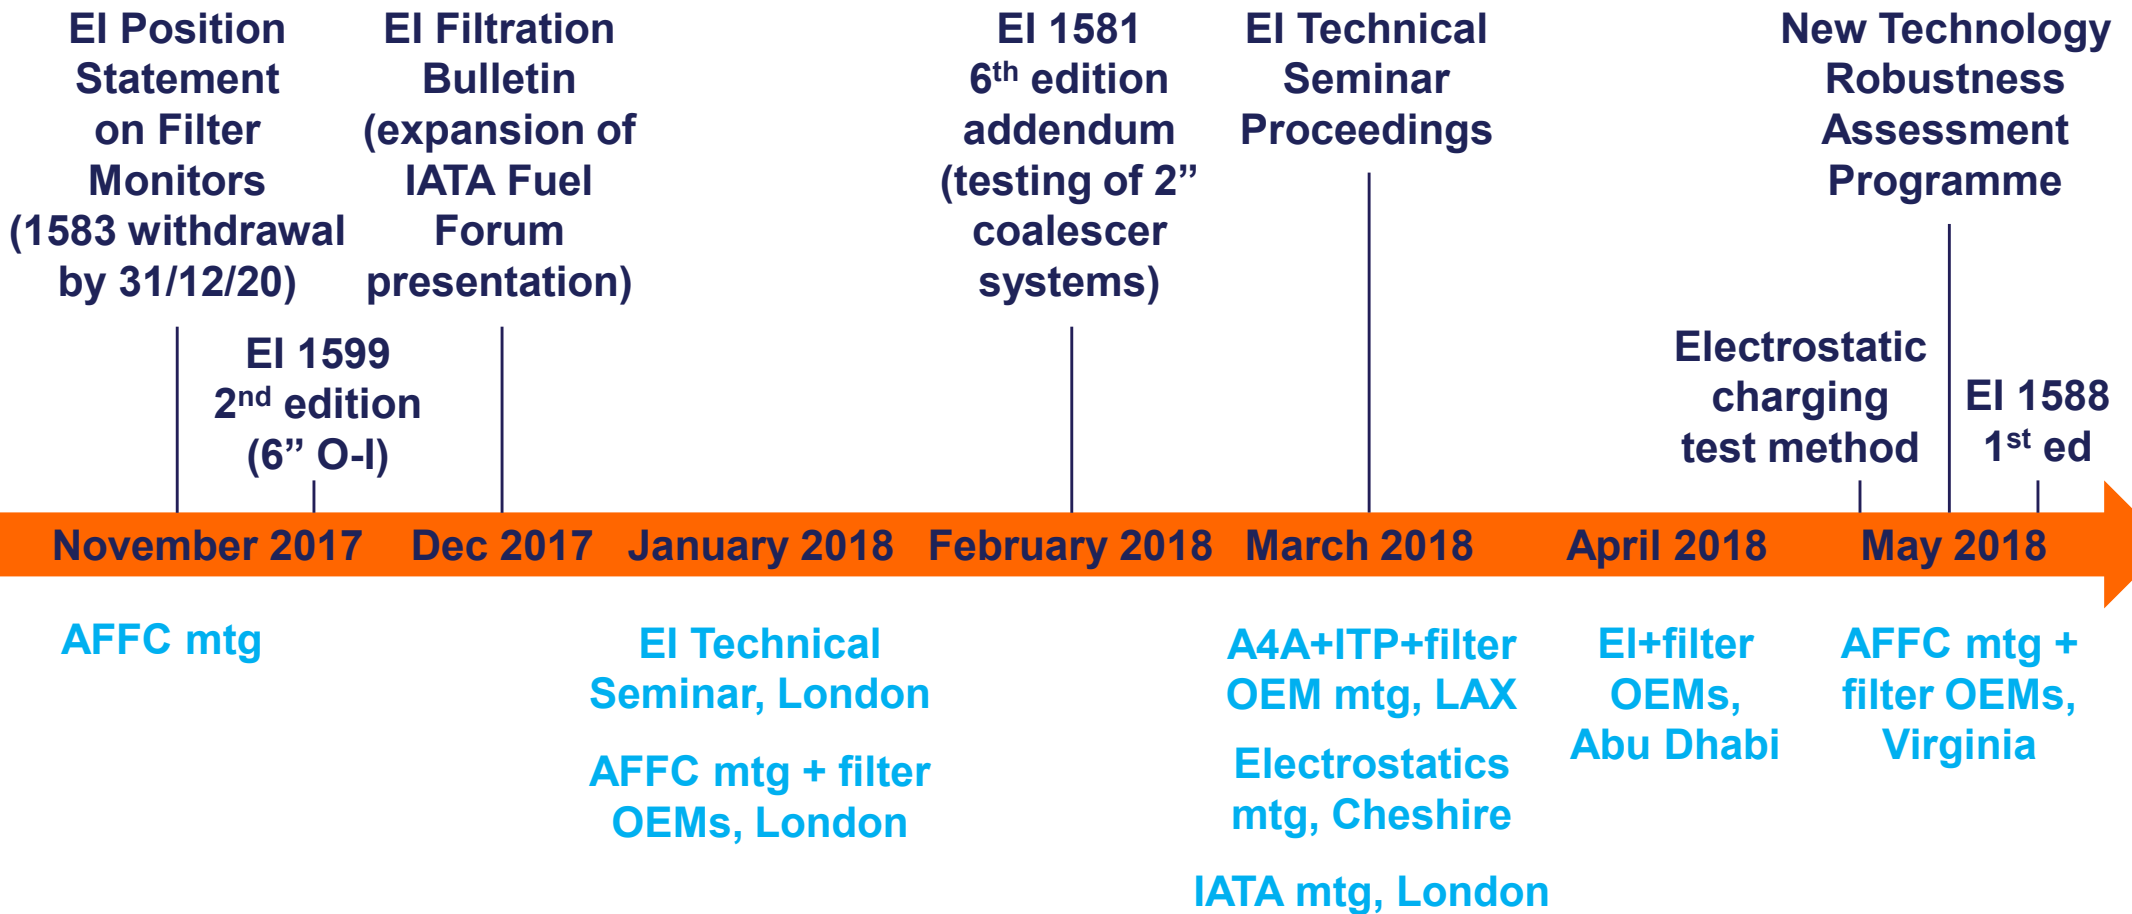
EI Position Statement on Filter Monitors (1583 withdrawal by 31/12/20)

EI Filtration Bulletin (expansion of IATA Fuel Forum presentation)

EI 1581 6$^{th}$ edition addendum (testing of 2” coalescer systems)

EI Technical Seminar Proceedings

New Technology Robustness Assessment Programme

EI 1599 2$^{nd}$ edition (6” O-I)

Electrostatic charging test method

EI 1588 1$^{st}$ ed

November 2017 Dec 2017 January 2018 February 2018 March 2018 April 2018 May 2018

AFFC mtg

EI Technical Seminar, London

AFFC mtg + filter OEMs, London

A4A+ITP+filter OEM mtg, LAX

Electrostatics mtg, Cheshire

IATA mtg, London

EI+filter OEMs, Abu Dhabi

AFFC mtg + filter OEMs, Virginia